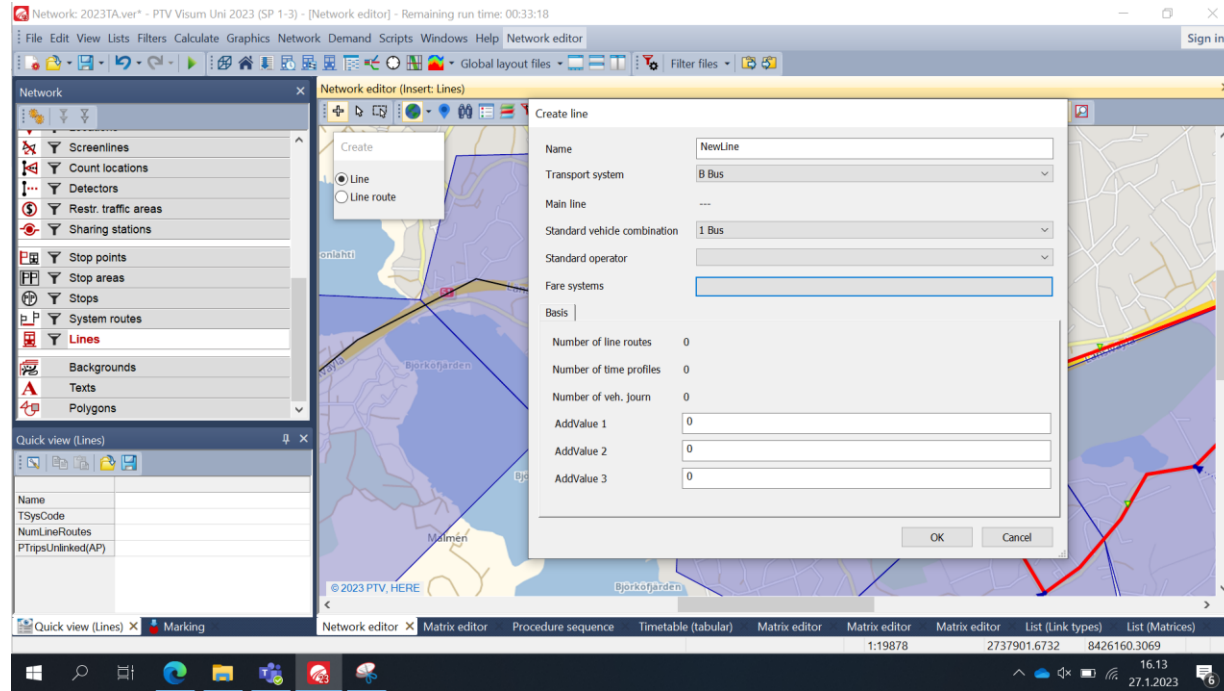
Network: 2023TA.ver* - PTV Visum Uni 2023 (SP 1-3) - [Network editor] - Remaining run time: 00:33:18

File Edit View Lists Filters Calculate Graphics Network Demand Scripts Windows Help Network editor

Sign in

Global layout files

Filter files

Network

Screenlines
Count locations
Detectors
Restr. traffic areas
Sharing stations
Stop points
Stop areas
Stops
System routes
Lines
Backgrounds
Texts
Polygons

Quick view (Lines)

| Name | |
|---|---|
| TSysCode | |
| NumLineRoutes | |
| PTripsUnlinked(AP) | |

Quick view (Lines) Marking

Network editor (Insert: Lines)

Create
Line
Line route

onlahti

Björkofjärden

Malmen

© 2023 PTV, HERE

Björkofjärden

Create line

Name NewLine
Transport system B Bus
Main line ---
Standard vehicle combination 1 Bus
Standard operator
Fare systems

Basis

Number of line routes 0
Number of time profiles 0
Number of veh. journ 0
AddValue 1 0
AddValue 2 0
AddValue 3 0

OK Cancel

Network editor Matrix editor Procedure sequence Timetable (tabular) Matrix editor Matrix editor Matrix editor List (Link types) List (Matrices)

1:19878 2737901.6732 8426160.3069

16.13
27.1.2023
6